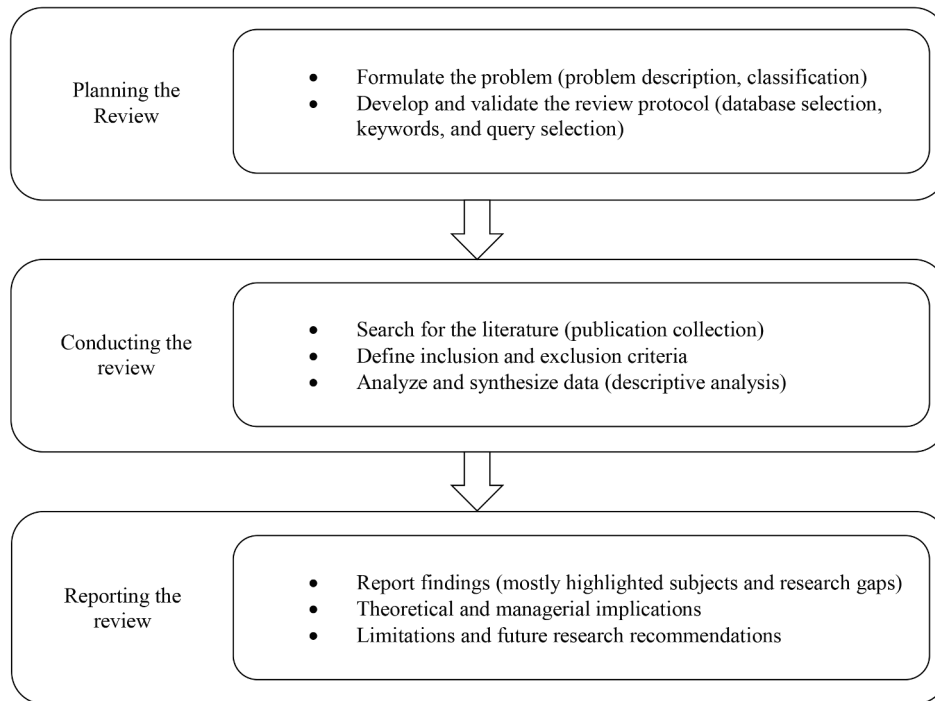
Planning the Review

- Formulate the problem (problem description, classification)
- Develop and validate the review protocol (database selection, keywords, and query selection)

Conducting the review

- Search for the literature (publication collection)
- Define inclusion and exclusion criteria
- Analyze and synthesize data (descriptive analysis)

Reporting the review

- Report findings (mostly highlighted subjects and research gaps)
- Theoretical and managerial implications
- Limitations and future research recommendations